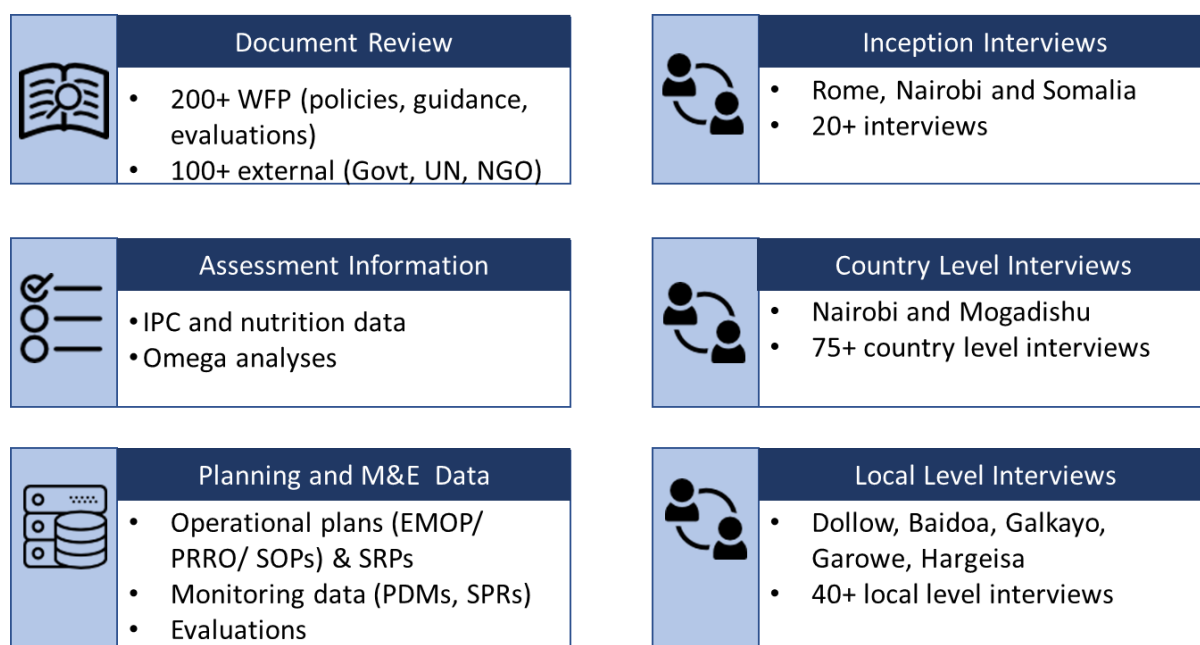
Document Review

- 200+ WFP (policies, guidance, evaluations)
- 100+ external (Govt, UN, NGO)

Inception Interviews

- Rome, Nairobi and Somalia
- 20+ interviews

Assessment Information

- IPC and nutrition data
- Omega analyses

Country Level Interviews

- Nairobi and Mogadishu
- 75+ country level interviews

Planning and M&E Data

- Operational plans (EMOP/ PRRO/ SOPs) & SRPs
- Monitoring data (PDMs, SPRs)
- Evaluations

Local Level Interviews

- Dollow, Baidoa, Galkayo, Garowe, Hargeisa
- 40+ local level interviews